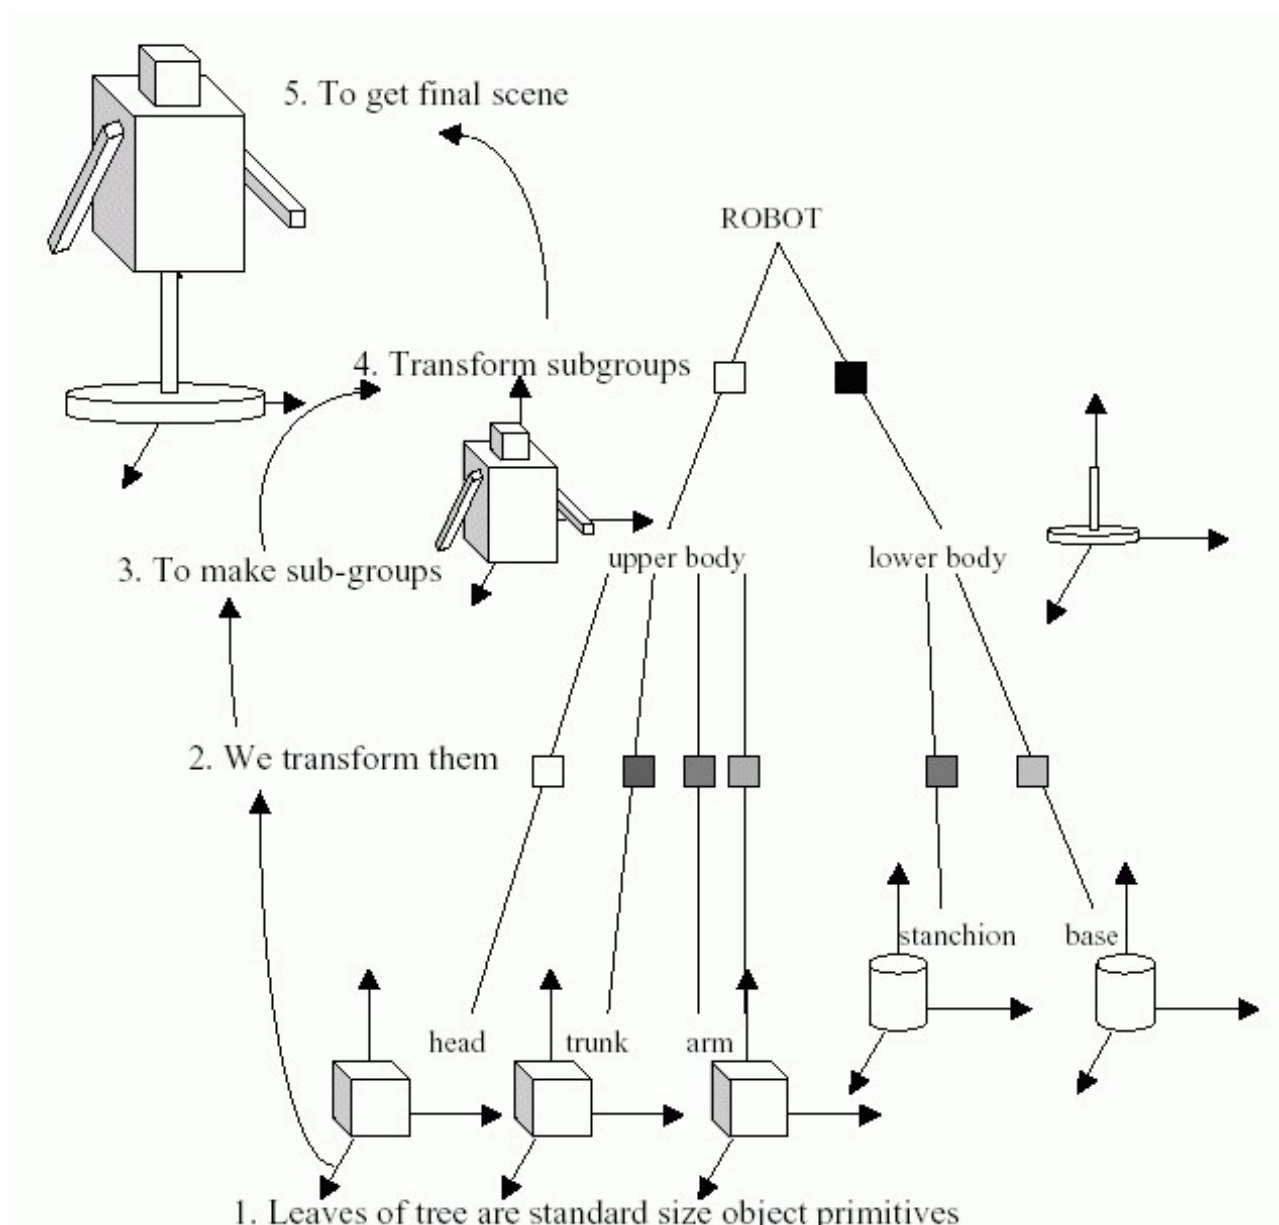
5. To get final scene

ROBOT

4. Transform subgroups

3. To make sub-groups

upper body

lower body

2. We transform them

stanchion

base

head

trunk

arm

1. Leaves of tree are standard size object primitives